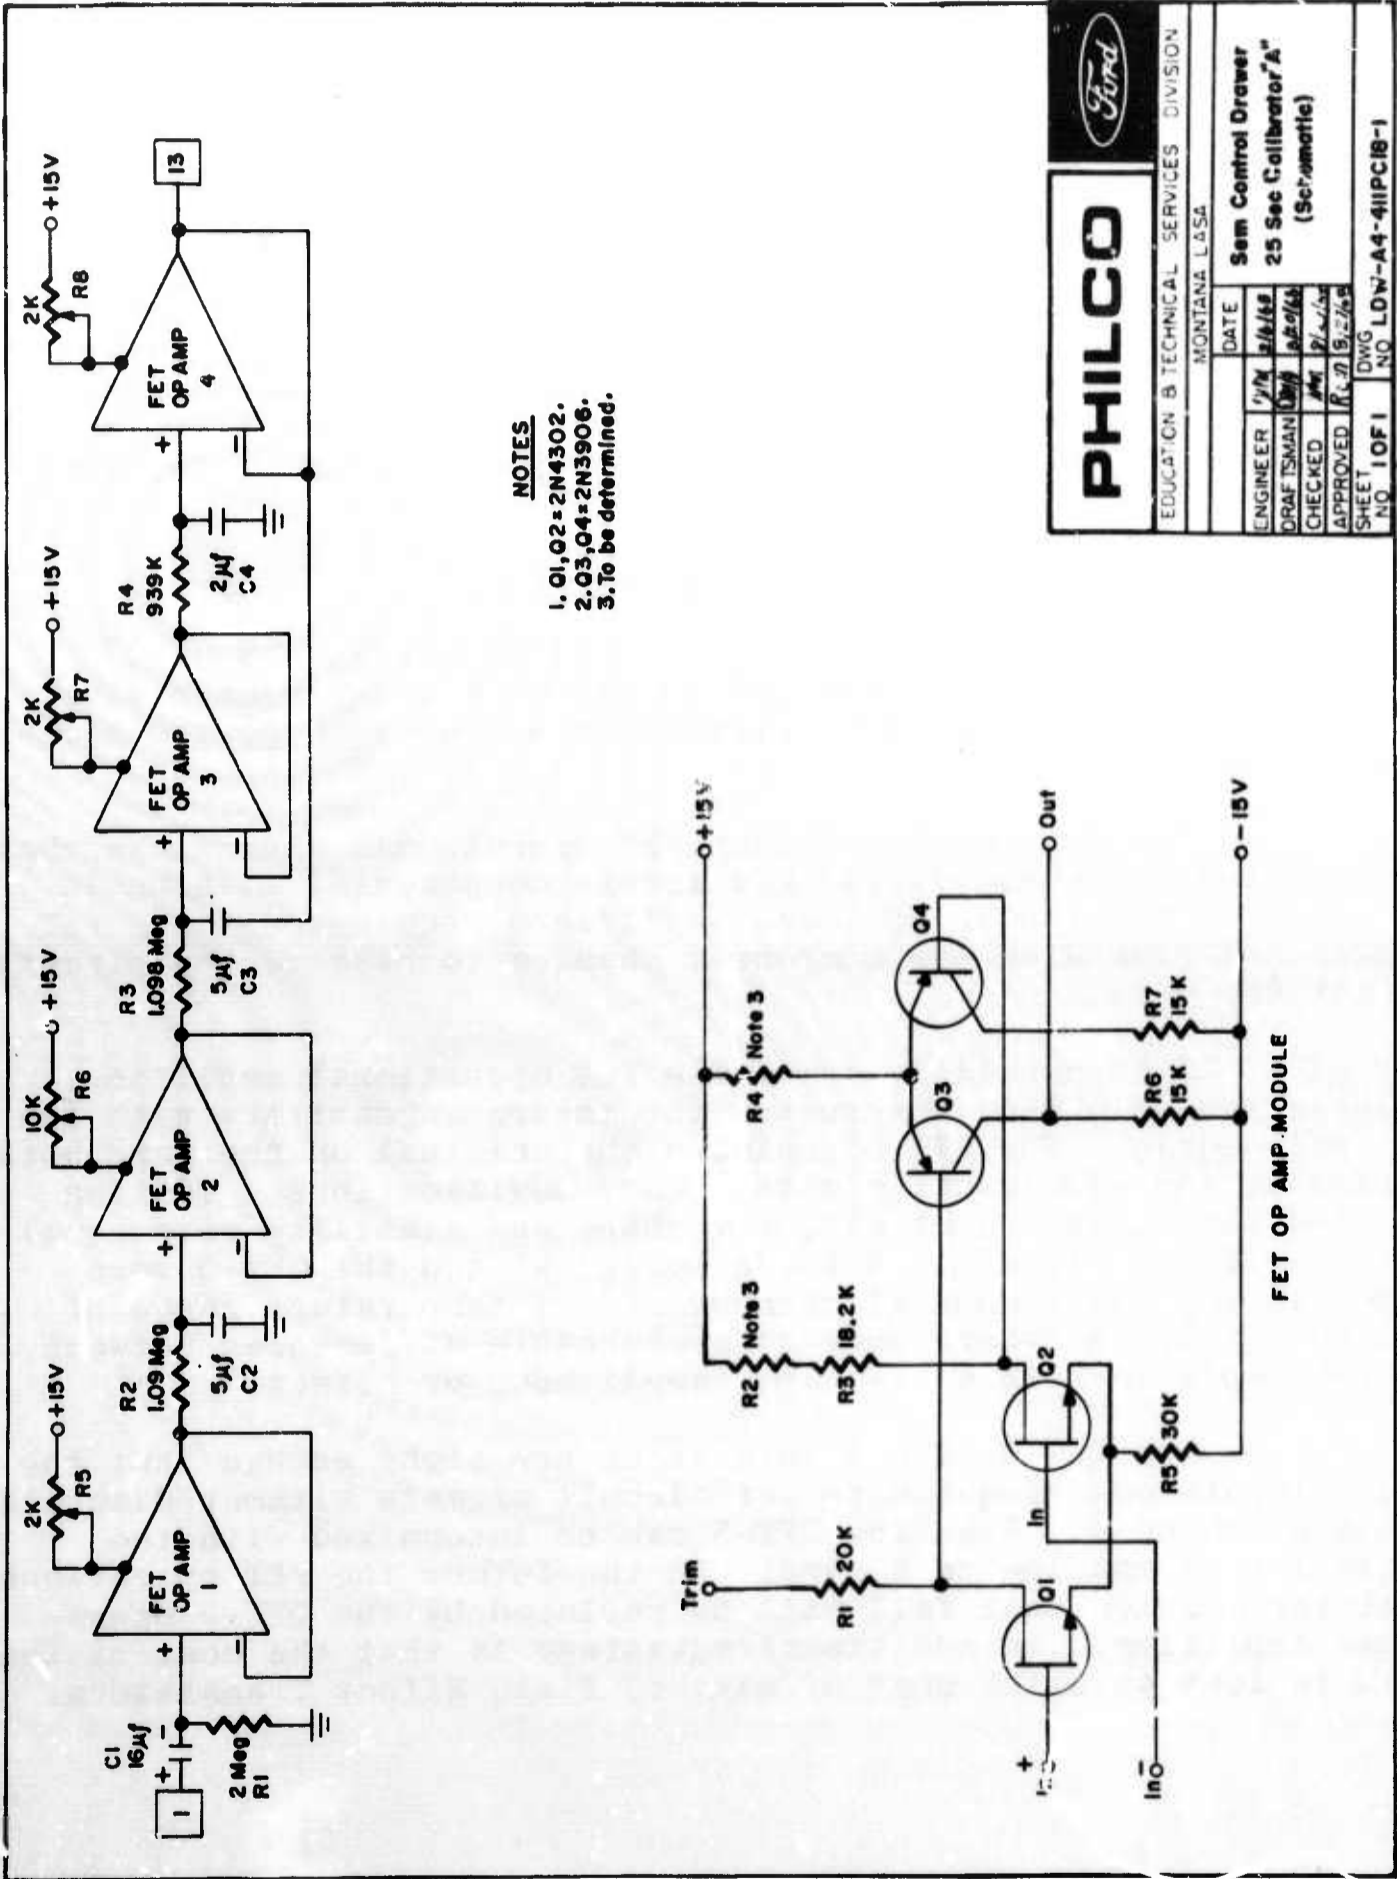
PHILCO
Ford

EDUCATION & TECHNICAL SERVICES DIVISION
MONTANA LASA

| | DATE |
|---|---|
| ENGINEER | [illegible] |
| DRAFTSMAN | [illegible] |
| CHECKED | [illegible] |
| APPROVED | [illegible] |

Sem Control Drawer
25 Sec Calibrator "A"
(Schematic)

SHEET NO 1 OF 1
DWG NO LDW-A4-411PC18-1

NOTES
1. Q1, Q2 = 2N4302.
2. Q3, Q4 = 2N3906.
3. To be determined.

1
C1 16µf
2 Meg R1
2K R5 +15V
FET OP AMP 1
R2 1.09 Meg
5µf C2
10K R6 +15V
FET OP AMP 2
R3 1.098 Meg
5µf C3
2K R7 +15V
FET OP AMP 3
R4 939K
2µf C4
2K R8 +15V
FET OP AMP 4
13

+15V
R4 Note 3
R2 Note 3
R3 18.2K
Trim
R1 20K
Q1
Q2
Q3
Q4
In
In
+
R5 30K
R6 15K
R7 15K
Out
-15V

FET OP AMP MODULE